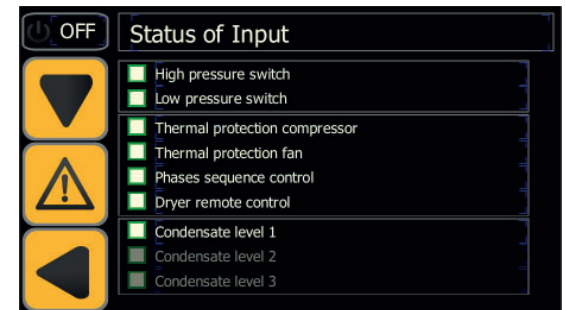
OFF

Status of Input

High pressure switch
Low pressure switch

Thermal protection compressor
Thermal protection fan
Phases sequence control
Dryer remote control

Condensate level 1
Condensate level 2
Condensate level 3